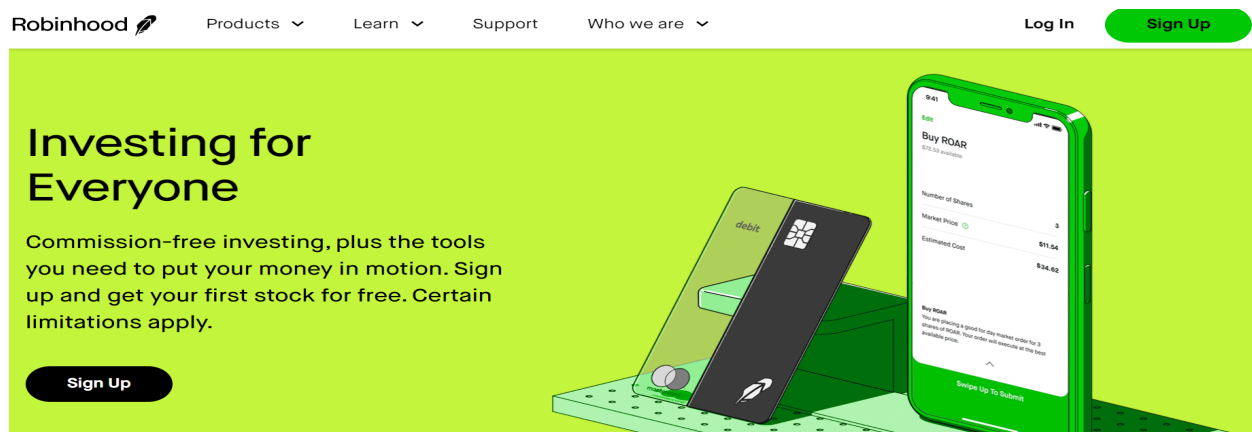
Robinhood

Products
Learn
Support
Who we are
Log In
Sign Up

Investing for Everyone

Commission-free investing, plus the tools you need to put your money in motion. Sign up and get your first stock for free. Certain limitations apply.

Sign Up

debit

9:41
Edit
Buy ROAR
$72.53 available
Number of Shares 3
Market Price $11.54
Estimated Cost $34.62
Buy ROAR
You are placing a good for day market order for 3 shares of ROAR. Your order will execute at the best available price.
Swipe Up To Submit